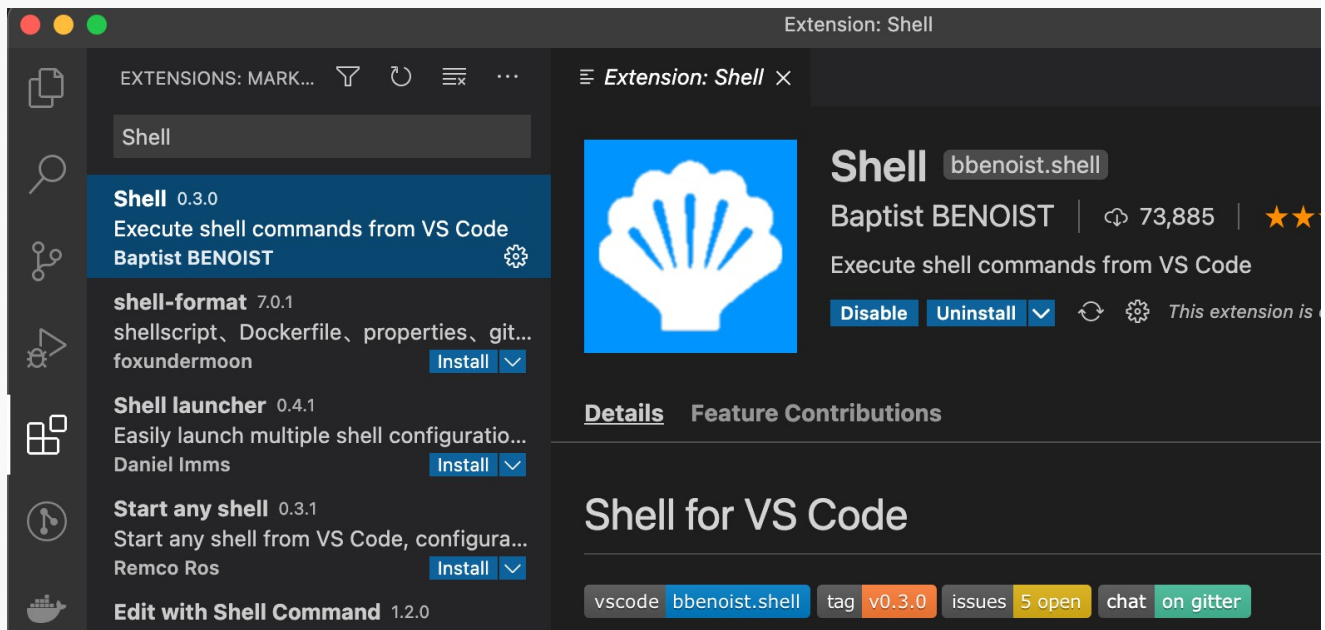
Extension: Shell

EXTENSIONS: MARK...

Shell

Shell 0.3.0
Execute shell commands from VS Code
Baptist BENOIST

shell-format 7.0.1
shellscript、Dockerfile、properties、git...
foxundermoon
Install

Shell launcher 0.4.1
Easily launch multiple shell configuratio...
Daniel Imms
Install

Start any shell 0.3.1
Start any shell from VS Code, configura...
Remco Ros
Install

Edit with Shell Command 1.2.0

Extension: Shell ×

Shell bbenoist.shell
Baptist BENOIST | 73,885 |
Execute shell commands from VS Code
Disable Uninstall This extension is

Details Feature Contributions

Shell for VS Code

vscode bbenoist.shell tag v0.3.0 issues 5 open chat on gitter